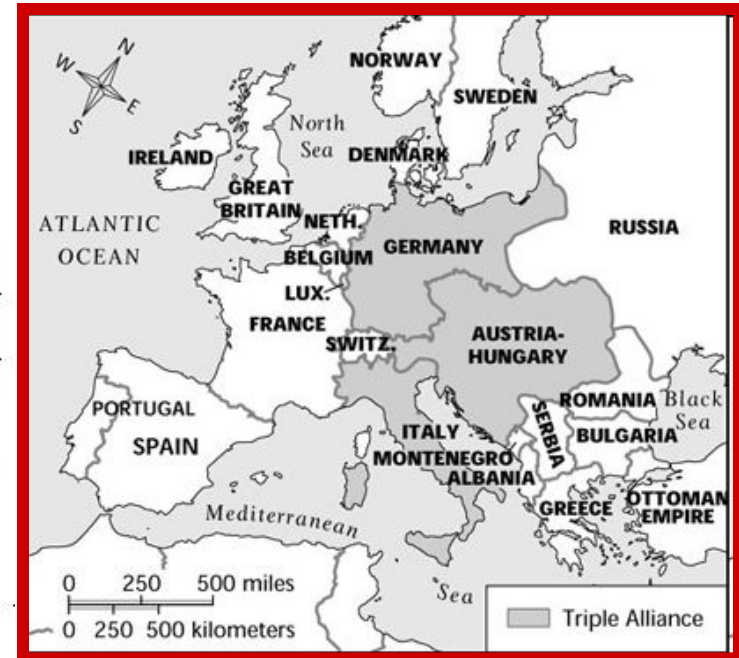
N
E
S
W

NORWAY
SWEDEN
North Sea
DENMARK
IRELAND
GREAT BRITAIN
ATLANTIC OCEAN
NETH.
GERMANY
RUSSIA
BELGIUM
LUX.
FRANCE
SWITZ.
AUSTRIA-HUNGARY
PORTUGAL
SPAIN
ROMANIA
Black Sea
SERBIA
ITALY
BULGARIA
MONTENEGRO
ALBANIA
GREECE
OTTOMAN EMPIRE
Mediterranean
Sea

0 250 500 miles
0 250 500 kilometers

Triple Alliance